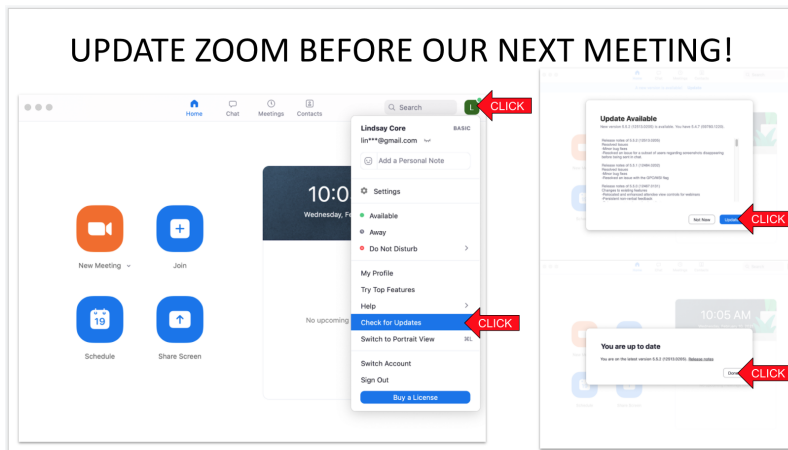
UPDATE ZOOM BEFORE OUR NEXT MEETING!

Home Chat Meetings Contacts

Search

CLICK

Lindsay Core BASIC

lin***@gmail.com

Add a Personal Note

Settings

Available

Away

Do Not Disturb

My Profile

Try Top Features

Help

Check for Updates

CLICK

Switch to Portrait View

Switch Account

Sign Out

Buy a License

10:0

Wednesday, F

No upcoming

New Meeting

Join

Schedule

Share Screen

Update Available

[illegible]

Not Now

Update

CLICK

10:05 AM

You are up to date

You are on the latest version 5.0.2 (23010.0305). Release notes

Done

CLICK